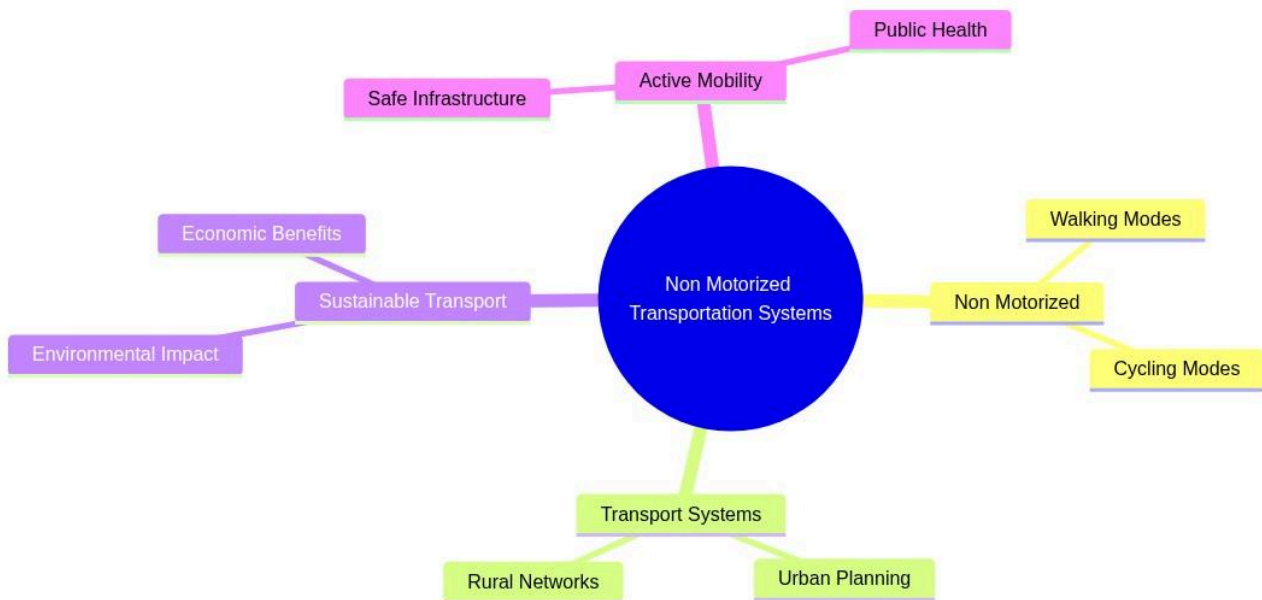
Non Motorized Transportation Systems

Active Mobility

Safe Infrastructure

Public Health

Non Motorized

Walking Modes

Cycling Modes

Transport Systems

Rural Networks

Urban Planning

Sustainable Transport

Economic Benefits

Environmental Impact